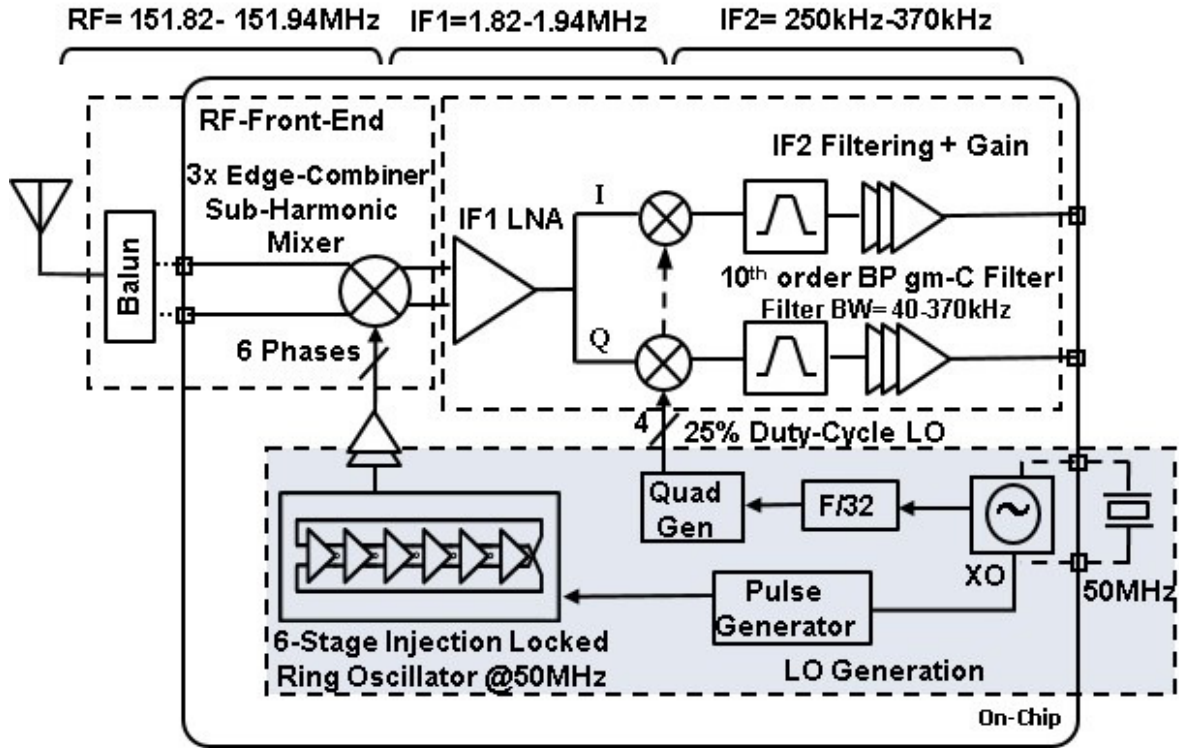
RF= 151.82- 151.94MHz IF1=1.82-1.94MHz IF2= 250kHz-370kHz

RF-Front-End

3x Edge-Combiner Sub-Harmonic Mixer

Balun

6 Phases

IF1 LNA

I

Q

IF2 Filtering + Gain

$10^{th}$ order BP gm-C Filter

Filter BW= 40-370kHz

4

25% Duty-Cycle LO

Quad Gen

F/32

XO

50MHz

Pulse Generator

6-Stage Injection Locked Ring Oscillator @50MHz

LO Generation

On-Chip